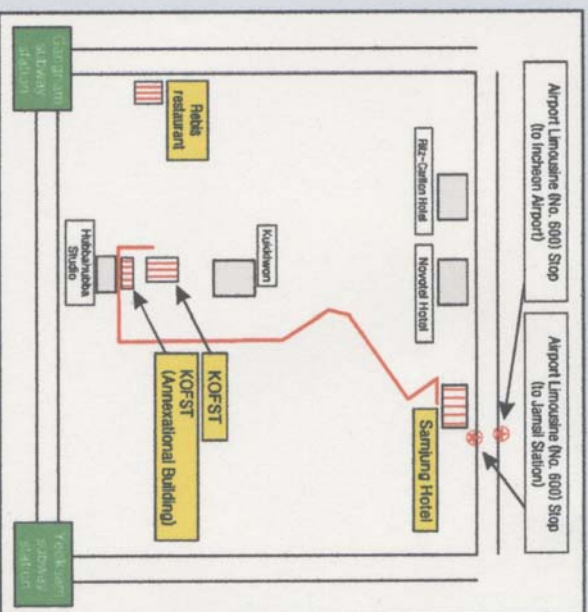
Airport Limousine (No. 600) Stop (to Incheon Airport)

Airport Limousine (No. 600) Stop (to Jamsil Station)

Ritz-Carlton Hotel

Novotel Hotel

Samjung Hotel

Kukkiwon

KOFST

KOFST (Annexational Building)

Hobbahobba Studio

Rebis restaurant

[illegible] subway station

Yeoksam subway station